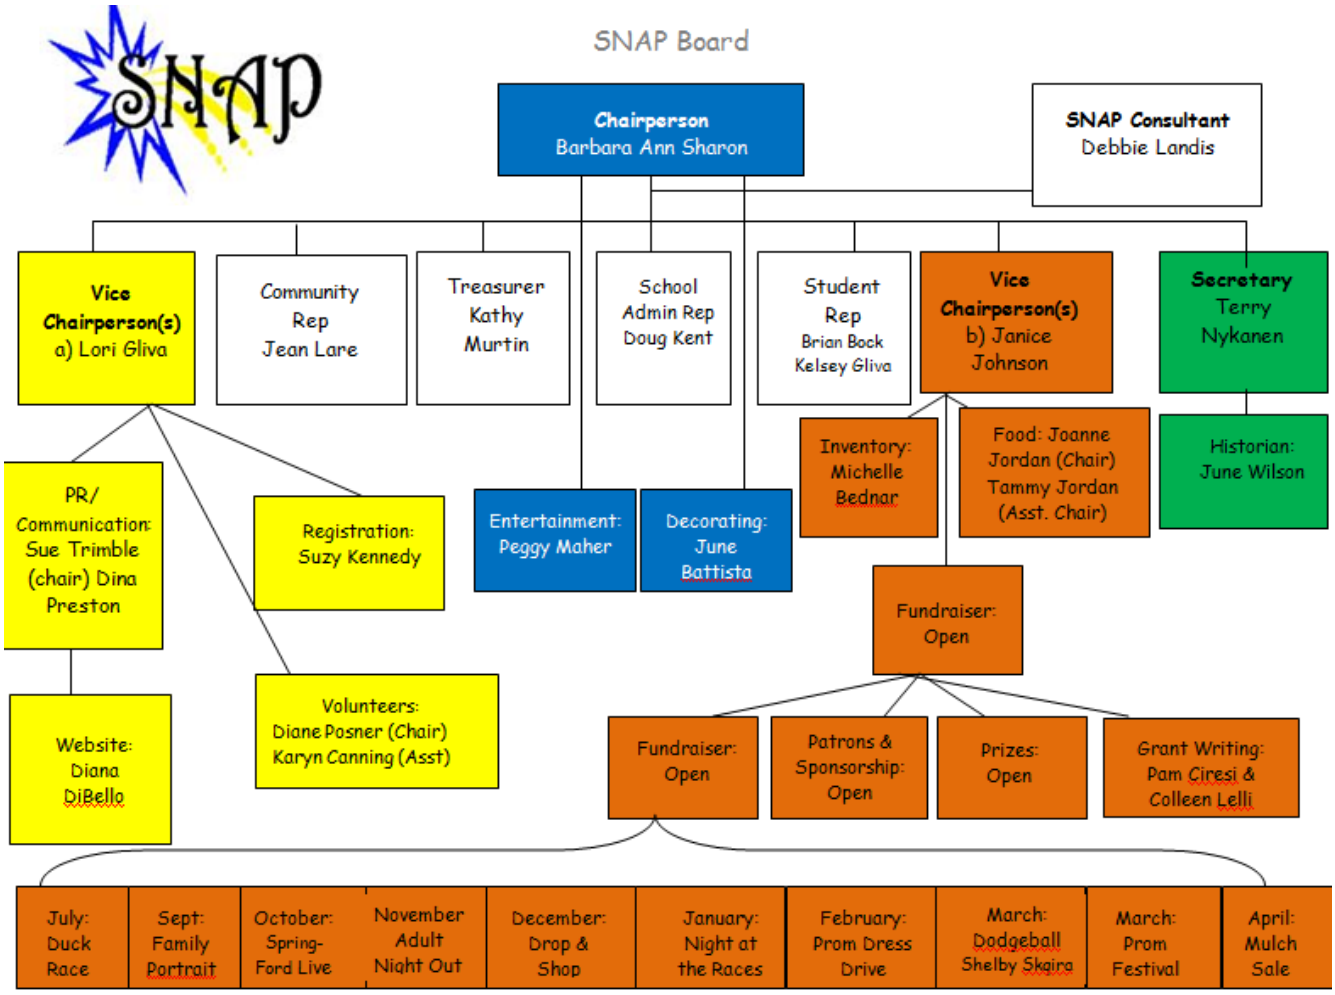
SNAP

SNAP Board

Chairperson
Barbara Ann Sharon

SNAP Consultant
Debbie Landis

Vice Chairperson(s)
a) Lori Gliva

Community Rep
Jean Lare

Treasurer
Kathy Murtin

School Admin Rep
Doug Kent

Student Rep
Brian Bock
Kelsey Gliva

Vice Chairperson(s)
b) Janice Johnson

Secretary
Terry Nykanen

PR/ Communication: Sue Trimble (chair) Dina Preston

Registration: Suzy Kennedy

Entertainment: Peggy Maher

Decorating: June Battista

Inventory: Michelle Bednar

Food: Joanne Jordan (Chair) Tammy Jordan (Asst. Chair)

Historian: June Wilson

Fundraiser: Open

Website: Diana DiBello

Volunteers: Diane Posner (Chair) Karyn Canning (Asst)

Fundraiser: Open

Patrons & Sponsorship: Open

Prizes: Open

Grant Writing: Pam Ciresi & Colleen Lelli

| July: Duck Race | Sept: Family Portrait | October: Spring-Ford Live | November Adult Night Out | December: Drop & Shop | January: Night at the Races | February: Prom Dress Drive | March: Dodgeball Shelby Skaira | March: Prom Festival | April: Mulch Sale |
|---|---|---|---|---|---|---|---|---|---|